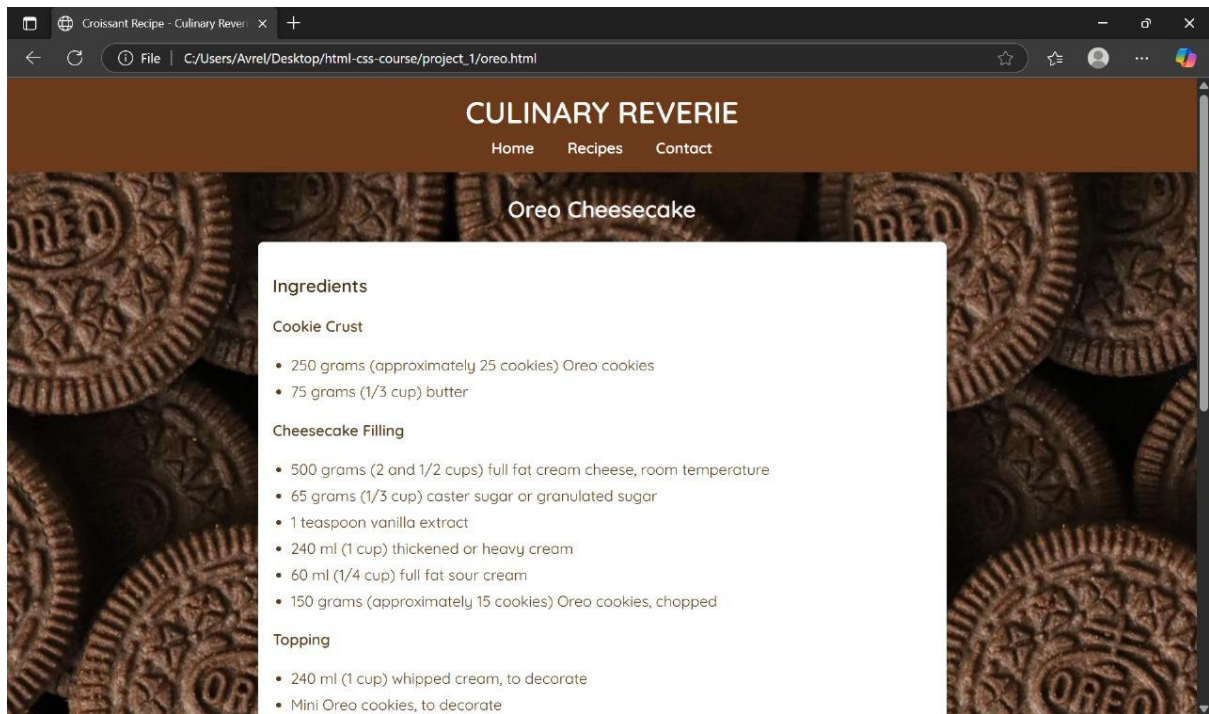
Croissant Recipe - Culinary Rever ×

File | C:/Users/Avrel/Desktop/html-css-course/project_1/oreo.html

CULINARY REVERIE

Home Recipes Contact

Oreo Cheesecake

Ingredients

Cookie Crust

- 250 grams (approximately 25 cookies) Oreo cookies
- 75 grams (1/3 cup) butter

Cheesecake Filling

- 500 grams (2 and 1/2 cups) full fat cream cheese, room temperature
- 65 grams (1/3 cup) caster sugar or granulated sugar
- 1 teaspoon vanilla extract
- 240 ml (1 cup) thickened or heavy cream
- 60 ml (1/4 cup) full fat sour cream
- 150 grams (approximately 15 cookies) Oreo cookies, chopped

Topping

- 240 ml (1 cup) whipped cream, to decorate
- Mini Oreo cookies, to decorate